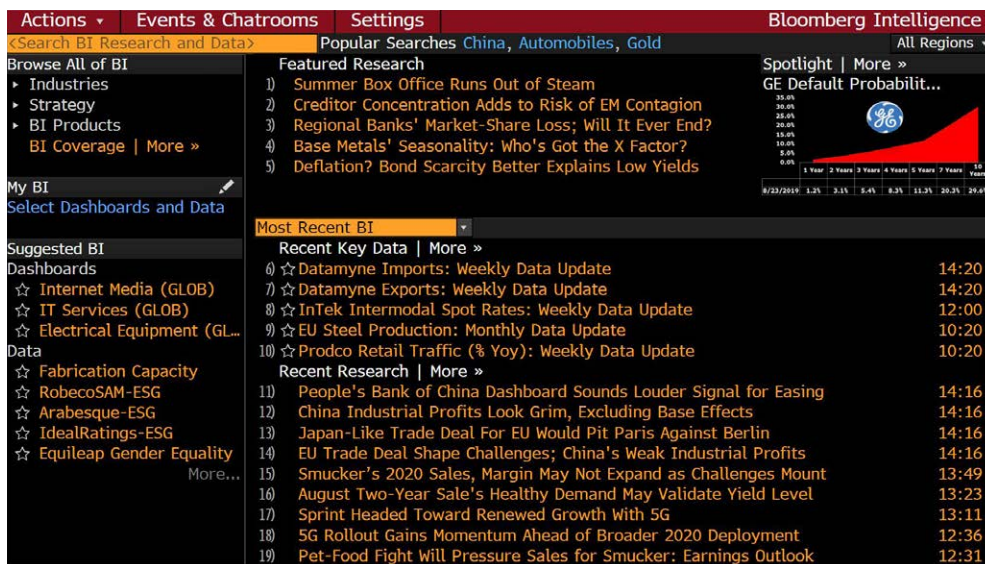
Actions ▾ Events & Chatrooms Settings Bloomberg Intelligence

<Search BI Research and Data> Popular Searches China, Automobiles, Gold All Regions

Browse All of BI
▸ Industries
▸ Strategy
▸ BI Products
BI Coverage | More »

Featured Research
1) Summer Box Office Runs Out of Steam
2) Creditor Concentration Adds to Risk of EM Contagion
3) Regional Banks' Market-Share Loss; Will It Ever End?
4) Base Metals' Seasonality: Who's Got the X Factor?
5) Deflation? Bond Scarcity Better Explains Low Yields

Spotlight | More »
GE Default Probabilit...

35.0%
30.0%
25.0%
20.0%
15.0%
10.0%
5.0%
0.0%

| | 1 Year | 2 Years | 3 Years | 4 Years | 5 Years | 7 Years | 10 Years |
|---|---|---|---|---|---|---|---|
| 8/23/2019 | 1.2% | 3.1% | 5.4% | 8.3% | 11.3% | 20.3% | 29.6% |

My BI
Select Dashboards and Data

Most Recent BI
Recent Key Data | More »
6) ☆ Datamyne Imports: Weekly Data Update 14:20
7) ☆ Datamyne Exports: Weekly Data Update 14:20
8) ☆ InTek Intermodal Spot Rates: Weekly Data Update 12:00
9) ☆ EU Steel Production: Monthly Data Update 10:20
10) ☆ Prodco Retail Traffic (% Yoy): Weekly Data Update 10:20
Recent Research | More »
11) People's Bank of China Dashboard Sounds Louder Signal for Easing 14:16
12) China Industrial Profits Look Grim, Excluding Base Effects 14:16
13) Japan-Like Trade Deal For EU Would Pit Paris Against Berlin 14:16
14) EU Trade Deal Shape Challenges; China's Weak Industrial Profits 14:16
15) Smucker's 2020 Sales, Margin May Not Expand as Challenges Mount 13:49
16) August Two-Year Sale's Healthy Demand May Validate Yield Level 13:23
17) Sprint Headed Toward Renewed Growth With 5G 13:11
18) 5G Rollout Gains Momentum Ahead of Broader 2020 Deployment 12:36
19) Pet-Food Fight Will Pressure Sales for Smucker: Earnings Outlook 12:31

Suggested BI
Dashboards
☆ Internet Media (GLOB)
☆ IT Services (GLOB)
☆ Electrical Equipment (GL...
Data
☆ Fabrication Capacity
☆ RobecoSAM-ESG
☆ Arabesque-ESG
☆ IdealRatings-ESG
☆ Equileap Gender Equality
More...